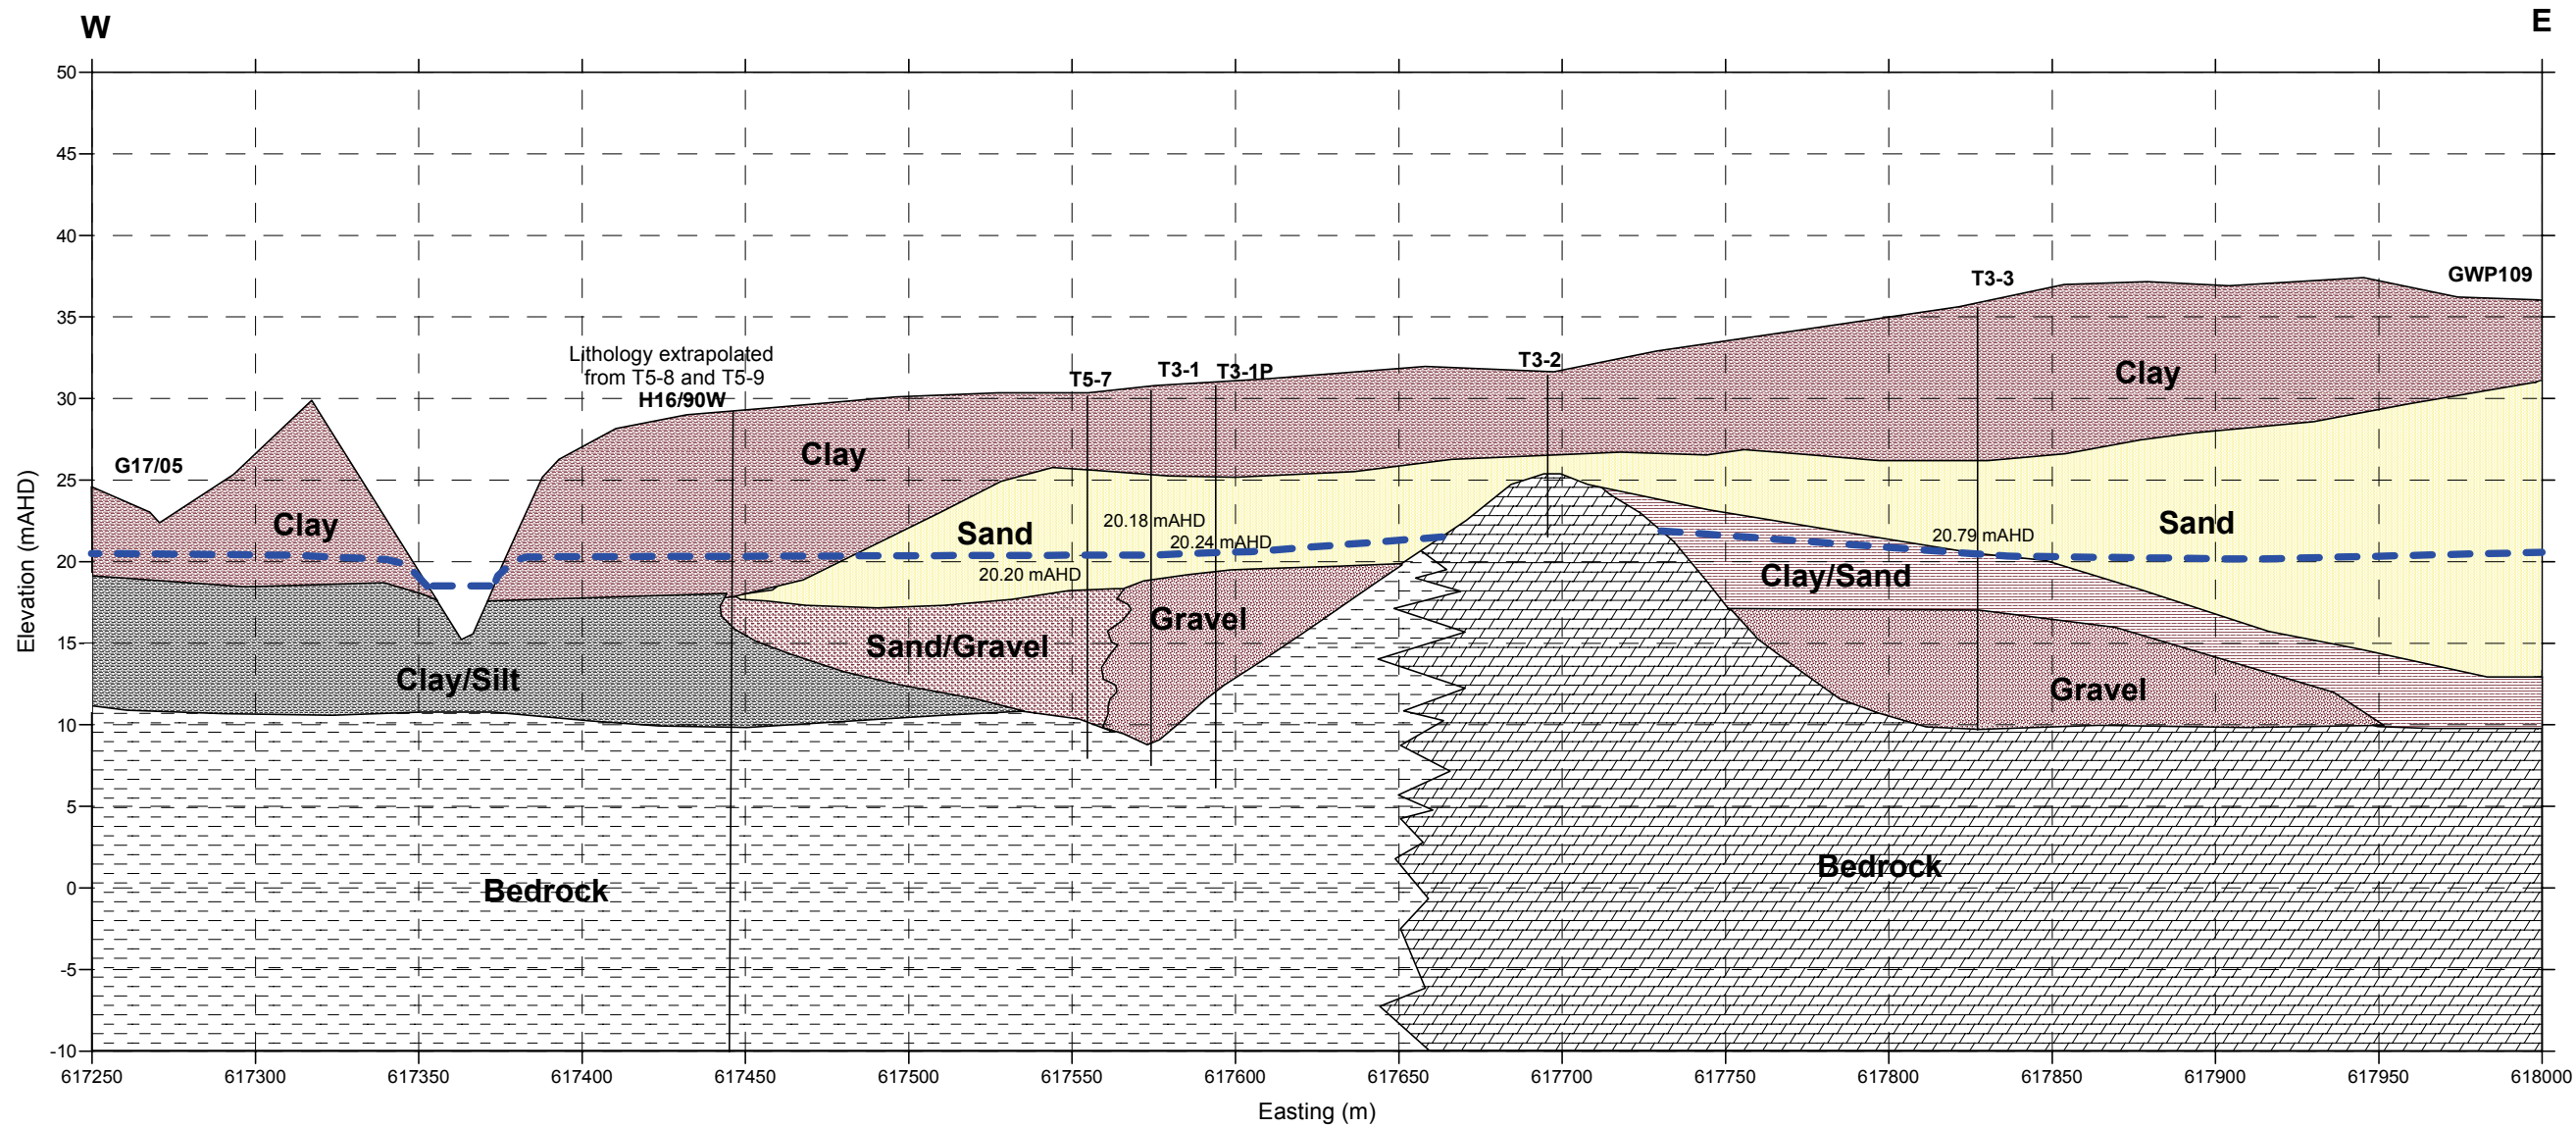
W

E

50
45
40
35
30
25
20
15
10
5
0
-5
-10

Elevation (mAHD)

GWP109
T3-3
Clay
Lithology extrapolated from T5-8 and T5-9
H16/90W
T5-7
T3-1
T3-1P
T3-2
G17/05
Clay
Clay
Sand
Sand
20.18 mAHD
20.24 mAHD
20.79 mAHD
20.20 mAHD
Clay/Sand
Gravel
Sand/Gravel
Clay/Silt
Gravel
Bedrock
Bedrock

617250 617300 617350 617400 617450 617500 617550 617600 617650 617700 617750 617800 617850 617900 617950 618000

Easting (m)